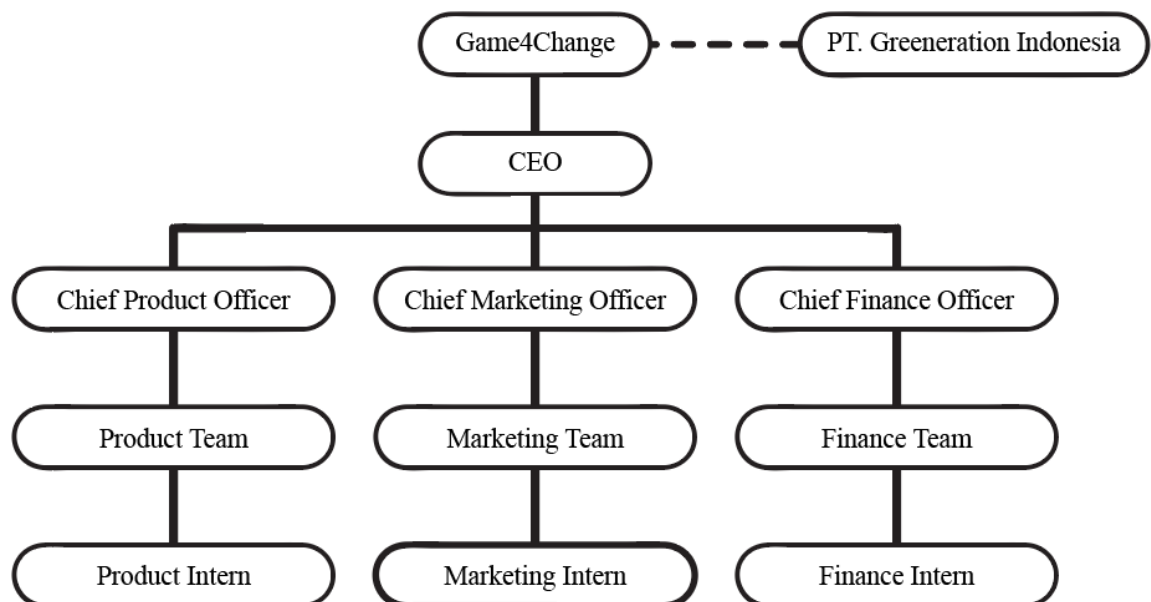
Game4Change

PT. Greeneration Indonesia

CEO

Chief Product Officer

Chief Marketing Officer

Chief Finance Officer

Product Team

Marketing Team

Finance Team

Product Intern

Marketing Intern

Finance Intern